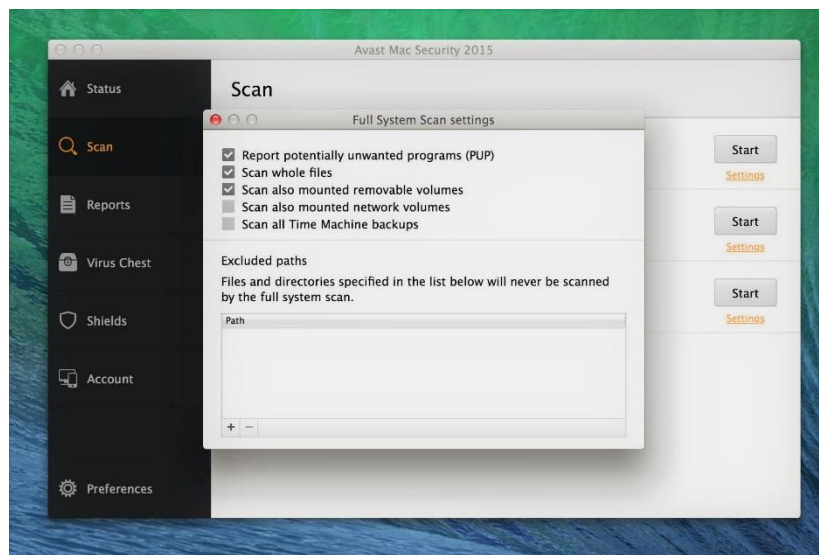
Avast Mac Security 2015

Status

Scan

Reports

Virus Chest

Shields

Account

Preferences

Scan

Full System Scan settings

Report potentially unwanted programs (PUP)
Scan whole files
Scan also mounted removable volumes
Scan also mounted network volumes
Scan all Time Machine backups

Excluded paths

Files and directories specified in the list below will never be scanned by the full system scan.

| Path |
|---|

+ −

Start
Settings

Start
Settings

Start
Settings